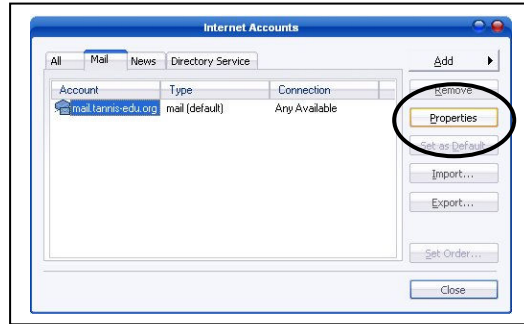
Internet Accounts

All | Mail | News | Directory Service

| Account | Type | Connection |
|---|---|---|
| mail.tannis-edu.org | mail (default) | Any Available |

Add
Remove
Properties
Set as Default
Import...
Export...
Set Order...
Close